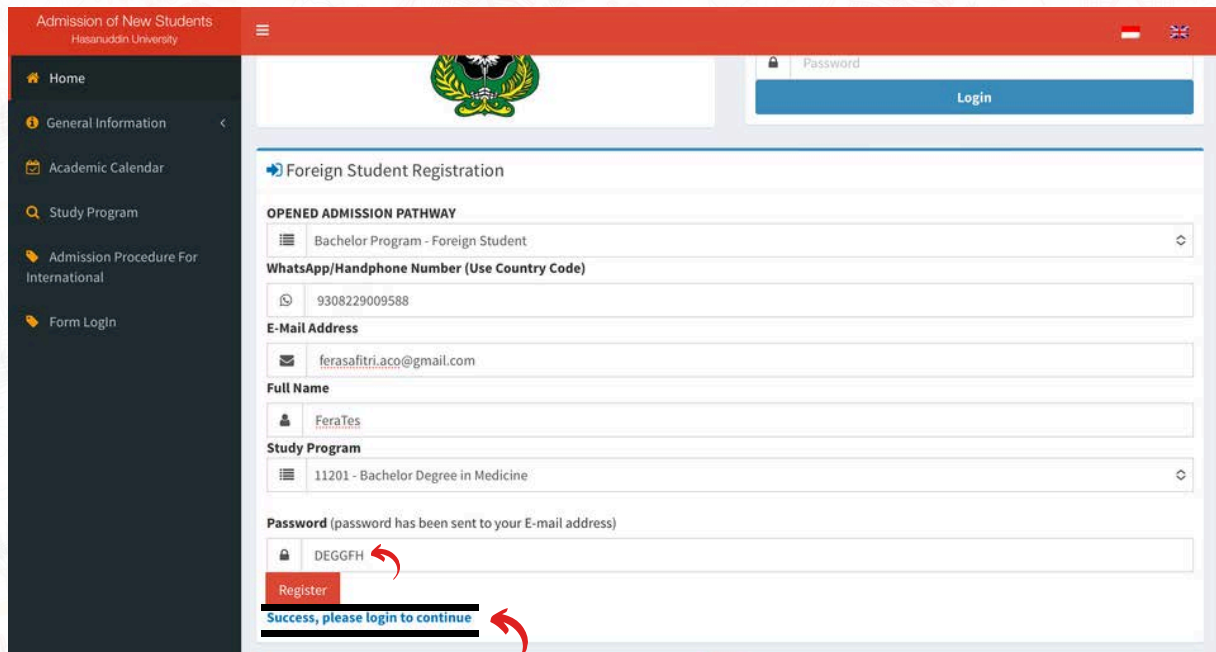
Admission of New Students
Hasanuddin University

Home

General Information

Academic Calendar

Study Program

Admission Procedure For International

Form Login

Password

Login

Foreign Student Registration

OPENED ADMISSION PATHWAY

Bachelor Program - Foreign Student

WhatsApp/Handphone Number (Use Country Code)

9308229009588

E-Mail Address

ferasafitri.aco@gmail.com

Full Name

FeraTes

Study Program

11201 - Bachelor Degree in Medicine

Password (password has been sent to your E-mail address)

DEGGFH

Register

Success, please login to continue